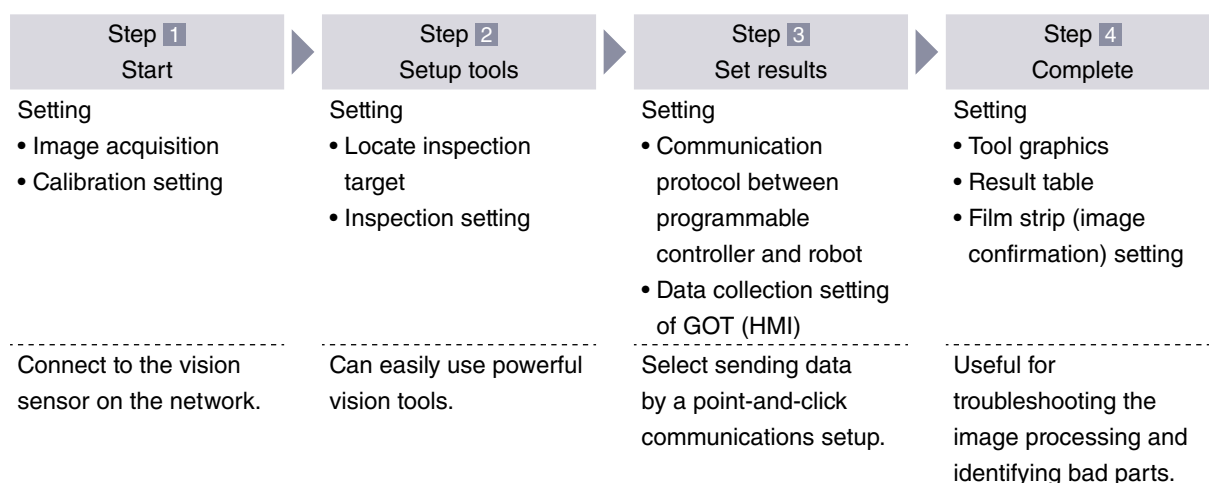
Step 1
Start

Setting
• Image acquisition
• Calibration setting

Connect to the vision sensor on the network.

Step 2
Setup tools

Setting
• Locate inspection target
• Inspection setting

Can easily use powerful vision tools.

Step 3
Set results

Setting
• Communication protocol between programmable controller and robot
• Data collection setting of GOT (HMI)

Select sending data by a point-and-click communications setup.

Step 4
Complete

Setting
• Tool graphics
• Result table
• Film strip (image confirmation) setting

Useful for troubleshooting the image processing and identifying bad parts.